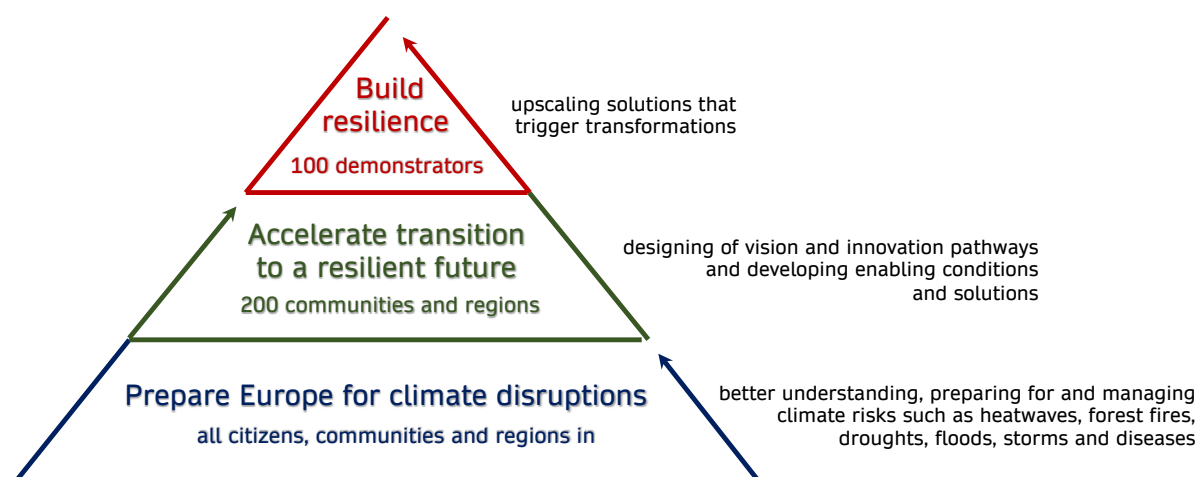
Build resilience

100 demonstrators

upscaling solutions that trigger transformations

Accelerate transition to a resilient future

200 communities and regions

designing of vision and innovation pathways and developing enabling conditions and solutions

Prepare Europe for climate disruptions

all citizens, communities and regions in

better understanding, preparing for and managing climate risks such as heatwaves, forest fires, droughts, floods, storms and diseases